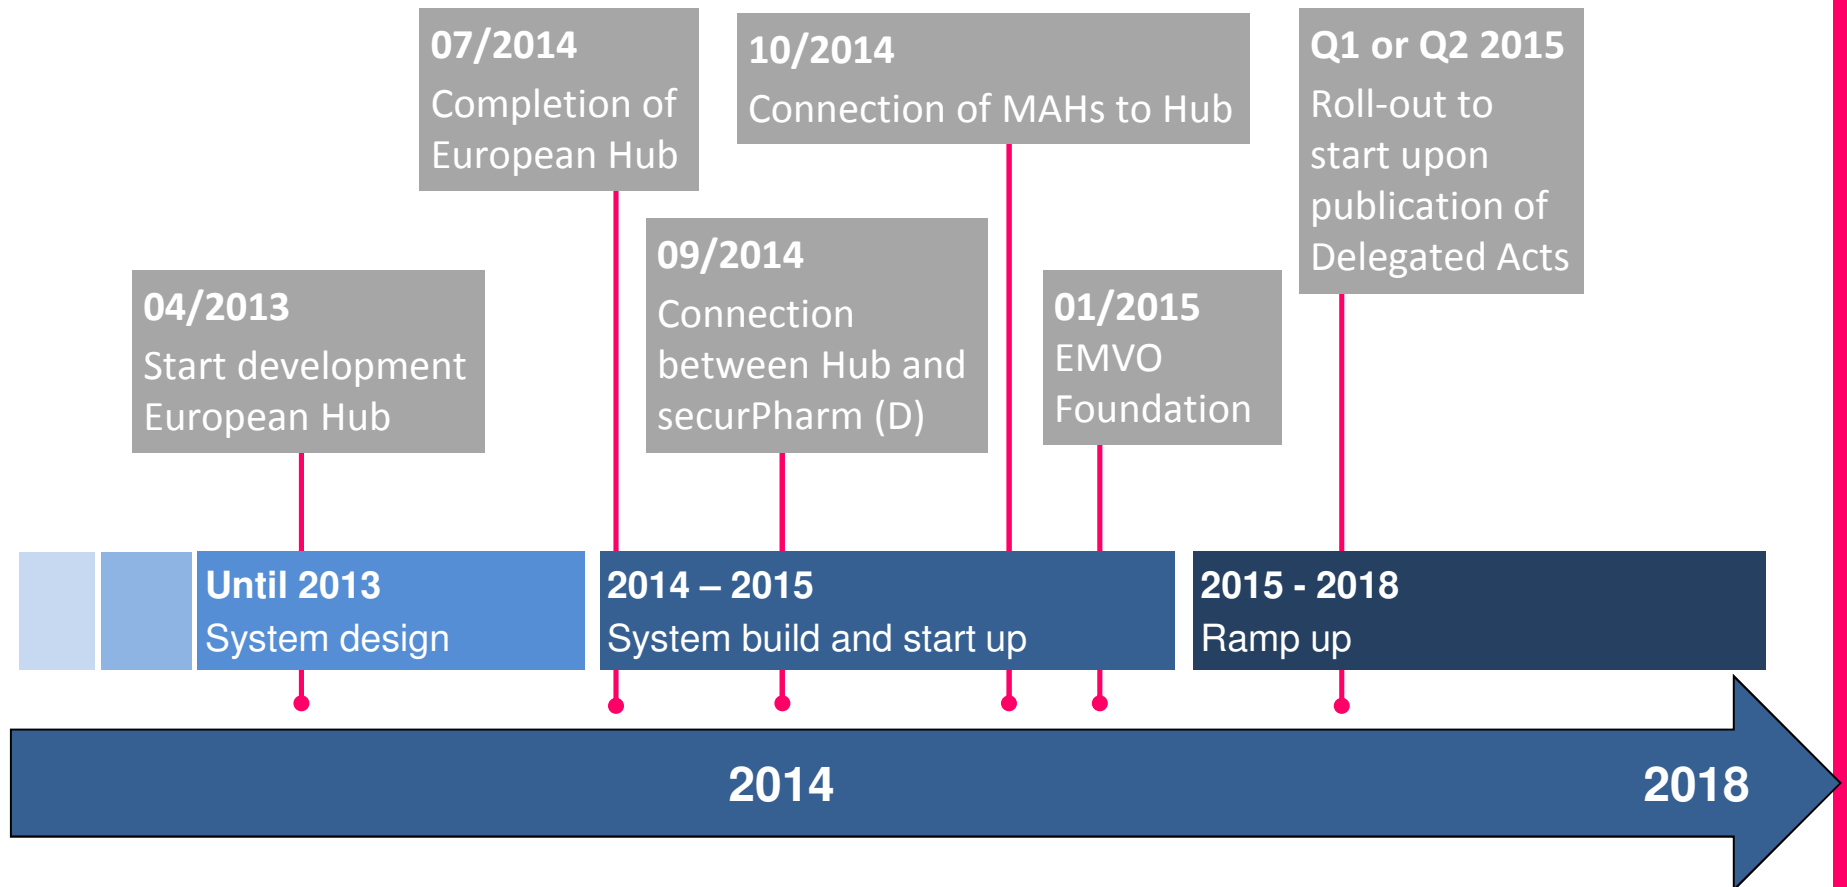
07/2014
Completion of European Hub

10/2014
Connection of MAHs to Hub

Q1 or Q2 2015
Roll-out to start upon publication of Delegated Acts

04/2013
Start development European Hub

09/2014
Connection between Hub and securPharm (D)

01/2015
EMVO Foundation

Until 2013
System design

2014 – 2015
System build and start up

2015 - 2018
Ramp up

2014

2018